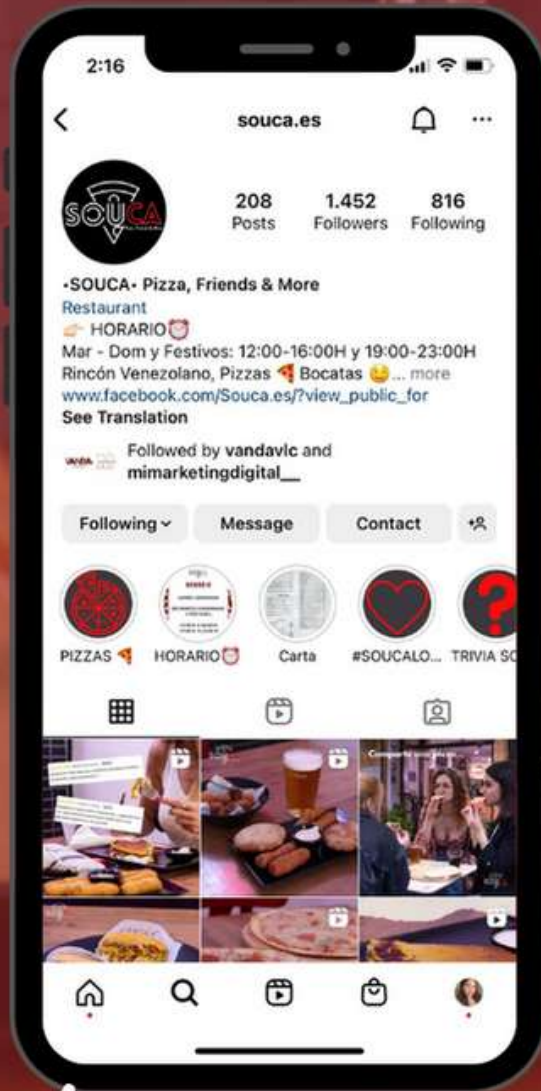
2:16

souca.es

SOUCA

208
Posts

1.452
Followers

816
Following

•SOUCA• Pizza, Friends & More
Restaurant
👉 HORARIO⏰
Mar - Dom y Festivos: 12:00-16:00H y 19:00-23:00H
Rincón Venezolano, Pizzas 🍕 Bocatas 😋... more
www.facebook.com/Souca.es/?view_public_for
See Translation

Followed by vandavlc and mimarketingdigital__

Following
Message
Contact

PIZZAS 🍕
HORARIO⏰
Carta
#SOUCALO...
TRIVIA SO

Comparte una pizza